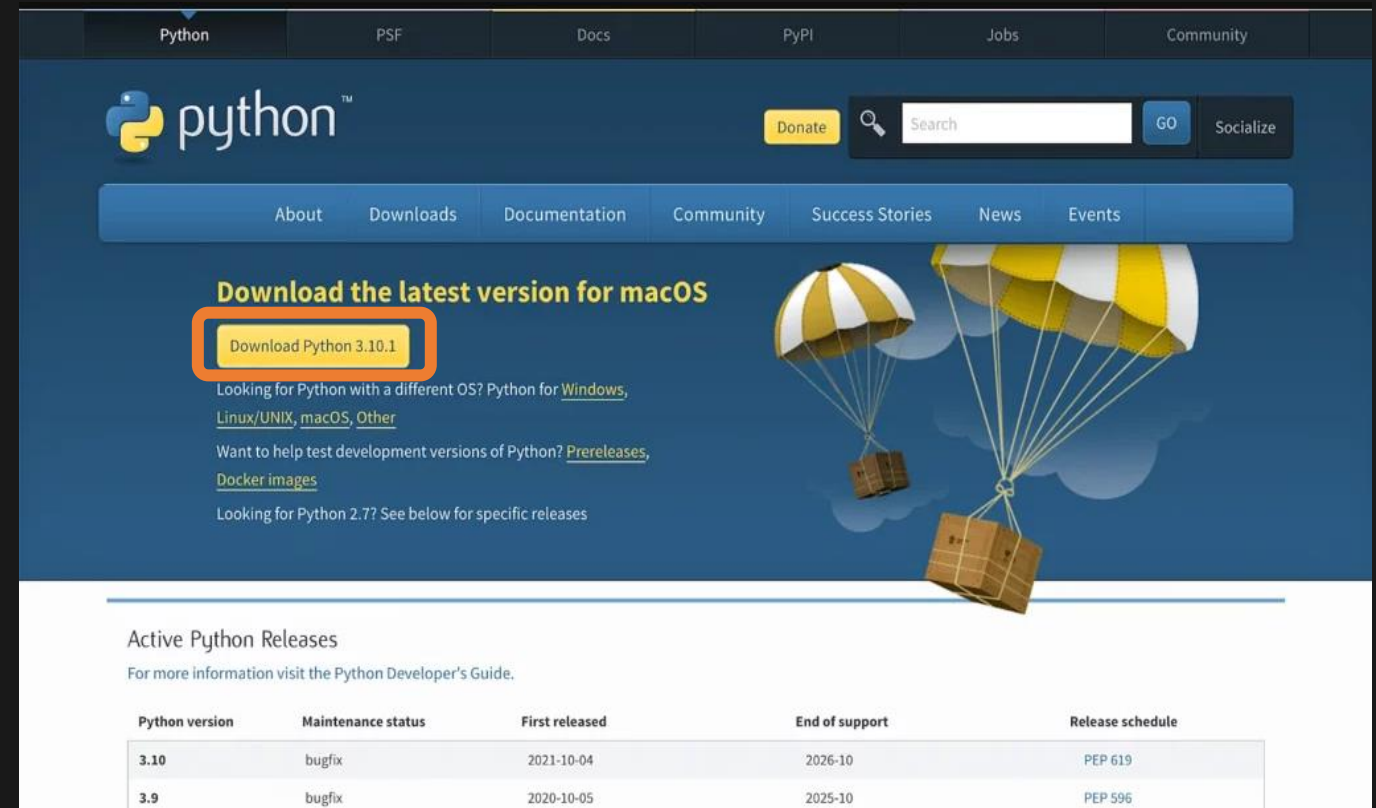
Python PSF Docs PyPI Jobs Community

python™

Donate Search GO Socialize

About Downloads Documentation Community Success Stories News Events

Download the latest version for macOS

Download Python 3.10.1

Looking for Python with a different OS? Python for Windows, Linux/UNIX, macOS, Other

Want to help test development versions of Python? Prereleases, Docker images

Looking for Python 2.7? See below for specific releases

Active Python Releases

For more information visit the Python Developer's Guide.

| Python version | Maintenance status | First released | End of support | Release schedule |
|---|---|---|---|---|
| 3.10 | bugfix | 2021-10-04 | 2026-10 | PEP 619 |
| 3.9 | bugfix | 2020-10-05 | 2025-10 | PEP 596 |